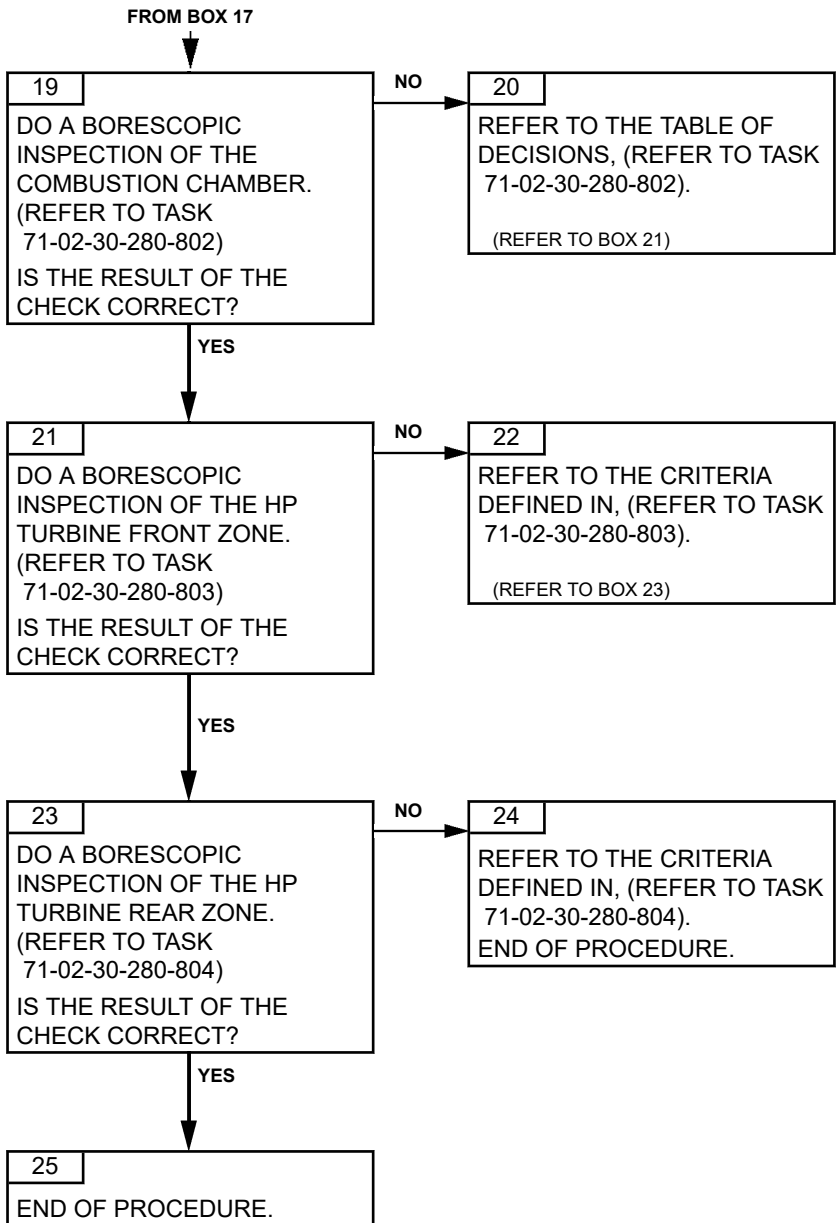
FROM BOX 17

19

DO A BORESCOPIC INSPECTION OF THE COMBUSTION CHAMBER. (REFER TO TASK 71-02-30-280-802)

IS THE RESULT OF THE CHECK CORRECT?

NO

20

REFER TO THE TABLE OF DECISIONS, (REFER TO TASK 71-02-30-280-802).

(REFER TO BOX 21)

YES

21

DO A BORESCOPIC INSPECTION OF THE HP TURBINE FRONT ZONE. (REFER TO TASK 71-02-30-280-803)

IS THE RESULT OF THE CHECK CORRECT?

NO

22

REFER TO THE CRITERIA DEFINED IN, (REFER TO TASK 71-02-30-280-803).

(REFER TO BOX 23)

YES

23

DO A BORESCOPIC INSPECTION OF THE HP TURBINE REAR ZONE. (REFER TO TASK 71-02-30-280-804)

IS THE RESULT OF THE CHECK CORRECT?

NO

24

REFER TO THE CRITERIA DEFINED IN, (REFER TO TASK 71-02-30-280-804).
END OF PROCEDURE.

YES

25

END OF PROCEDURE.